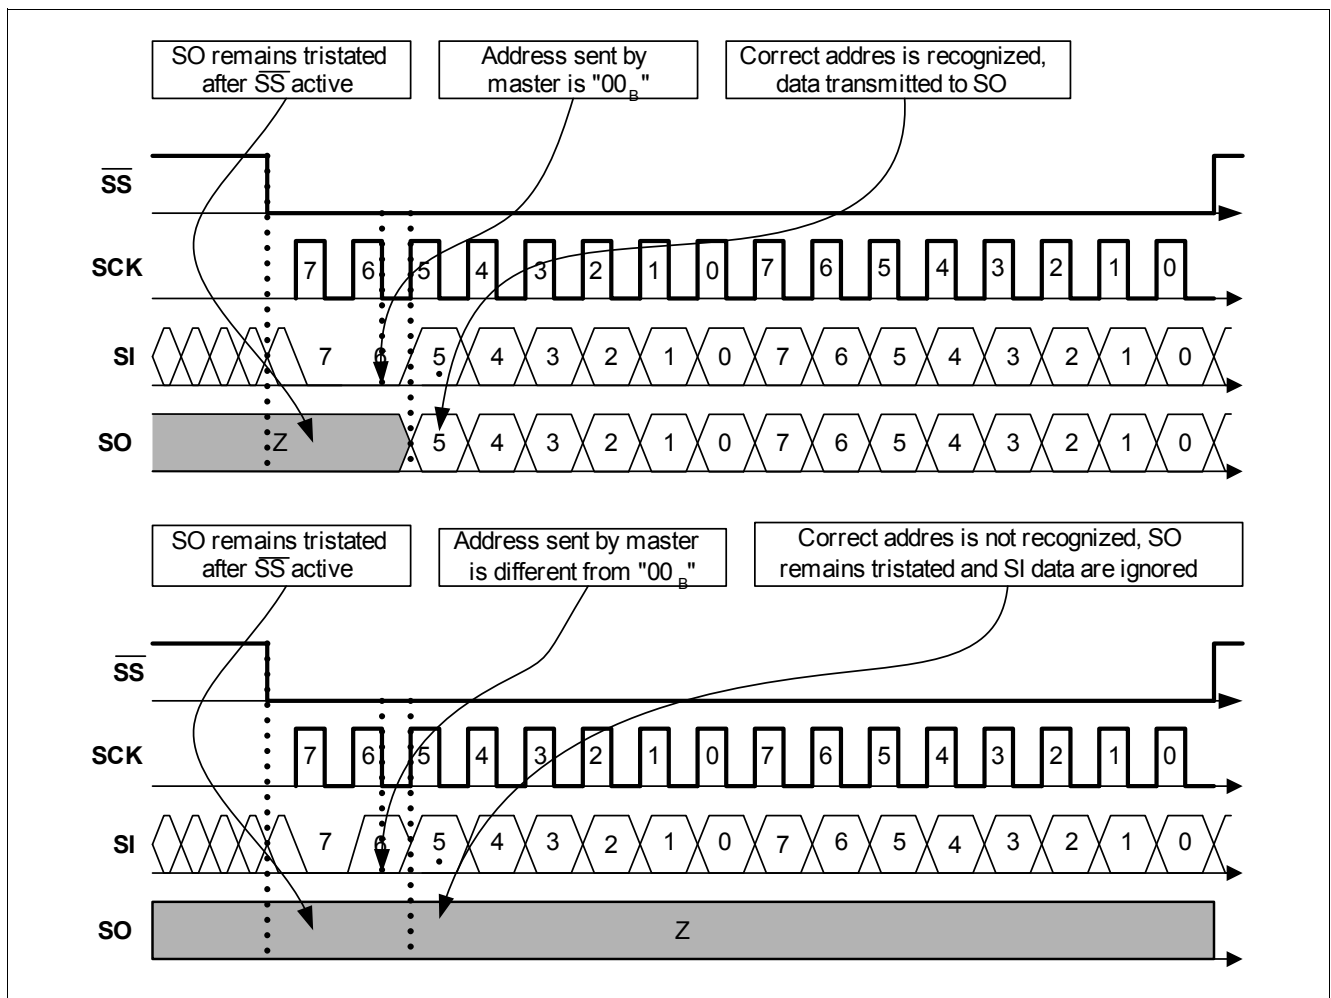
SO remains tristated after $\overline{SS}$ active

Address sent by master is "$00_B$"

Correct addres is recognized, data transmitted to SO

$\overline{SS}$

SCK

7 6 5 4 3 2 1 0 7 6 5 4 3 2 1 0

SI

7 6 5 4 3 2 1 0 7 6 5 4 3 2 1 0

SO

Z 5 4 3 2 1 0 7 6 5 4 3 2 1 0

SO remains tristated after $\overline{SS}$ active

Address sent by master is different from "$00_B$"

Correct addres is not recognized, SO remains tristated and SI data are ignored

$\overline{SS}$

SCK

7 6 5 4 3 2 1 0 7 6 5 4 3 2 1 0

SI

7 6 5 4 3 2 1 0 7 6 5 4 3 2 1 0

SO

Z